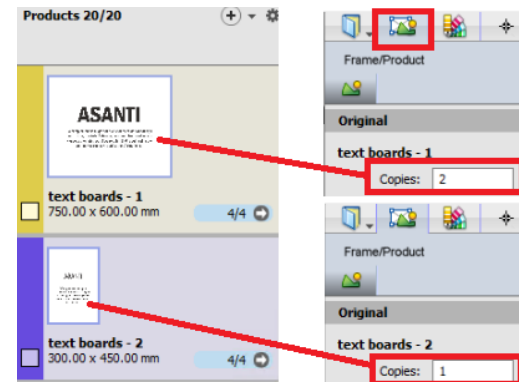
Products 20/20

ASANTI

text boards - 1
750.00 x 600.00 mm
4/4

ASANTI

text boards - 2
300.00 x 450.00 mm
4/4

Frame/Product
Original
text boards - 1
Copies: 2

Frame/Product
Original
text boards - 2
Copies: 1